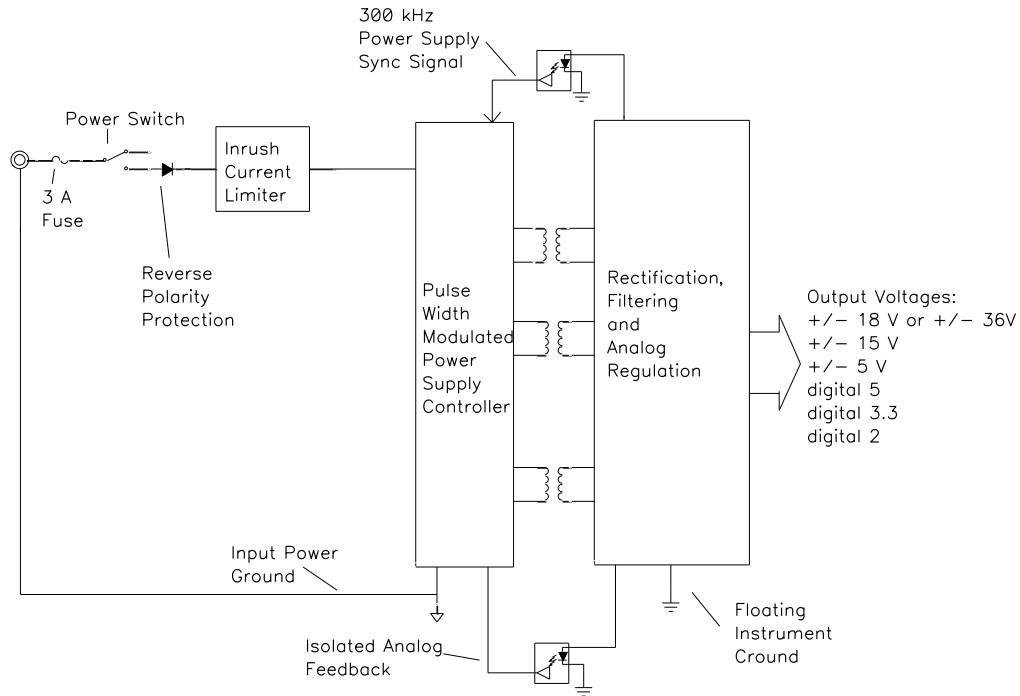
300 kHz
Power Supply
Sync Signal

Power Switch

3 A
Fuse

Inrush
Current
Limiter

Reverse
Polarity
Protection

Pulse
Width
Modulated
Power
Supply
Controller

Rectification,
Filtering
and
Analog
Regulation

Output Voltages:
+/− 18 V or +/− 36V
+/− 15 V
+/− 5 V
digital 5
digital 3.3
digital 2

Input Power
Ground

Floating
Instrument
Cround

Isolated Analog
Feedback